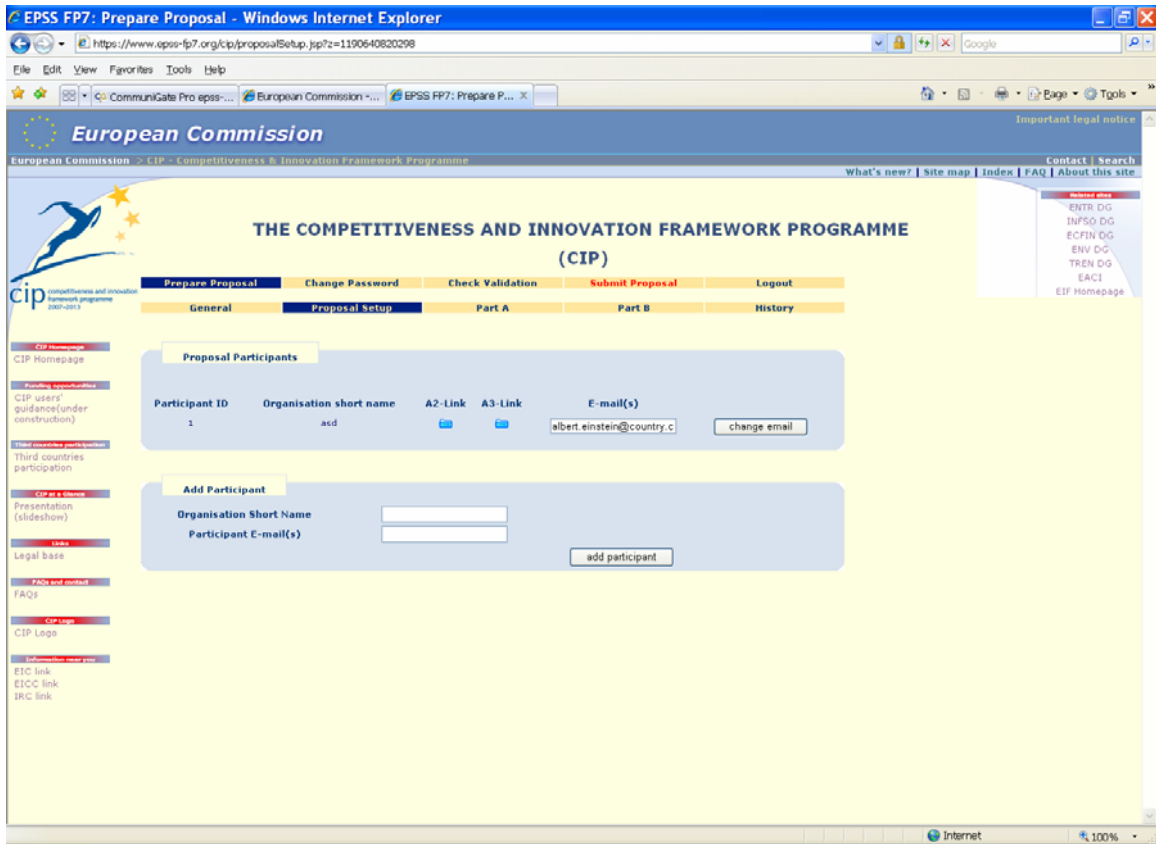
EPSS FP7: Prepare Proposal - Windows Internet Explorer

https://www.epss-fp7.org/cip/proposalSetup.jsp?z=1190640820298

Google

File Edit View Favorites Tools Help

CommuniGate Pro epss-... European Commission -... EPSS FP7: Prepare P...

Page Tools

European Commission

Important legal notice

European Commission > CIP - Competitiveness & Innovation Framework Programme

Contact | Search

What's new? | Site map | Index | FAQ | About this site

Related sites
ENTR DG
INFSO DG
ECFIN DG
ENV DG
TREN DG
EACI
EIF Homepage

THE COMPETITIVENESS AND INNOVATION FRAMEWORK PROGRAMME (CIP)

cip competitiveness and innovation framework programme 2007-2013

| Prepare Proposal | Change Password | Check Validation | Submit Proposal | Logout |
|---|---|---|---|---|
| General | Proposal Setup | Part A | Part B | History |

CIP Homepage
CIP Homepage

Funding opportunities
CIP users' guidance(under construction)

Third countries participation
Third countries participation

CIP at a Glance
Presentation (slideshow)

Links
Legal base

FAQs and contact
FAQs

CIP Logo
CIP Logo

Information near you
EIC link
EICC link
IRC link

Proposal Participants

| Participant ID | Organisation short name | A2-Link | A3-Link | E-mail(s) | |
|---|---|---|---|---|---|
| 1 | asd | | | albert.einstein@country.c | change email |

Add Participant

Organisation Short Name

Participant E-mail(s)

add participant

Internet

100%